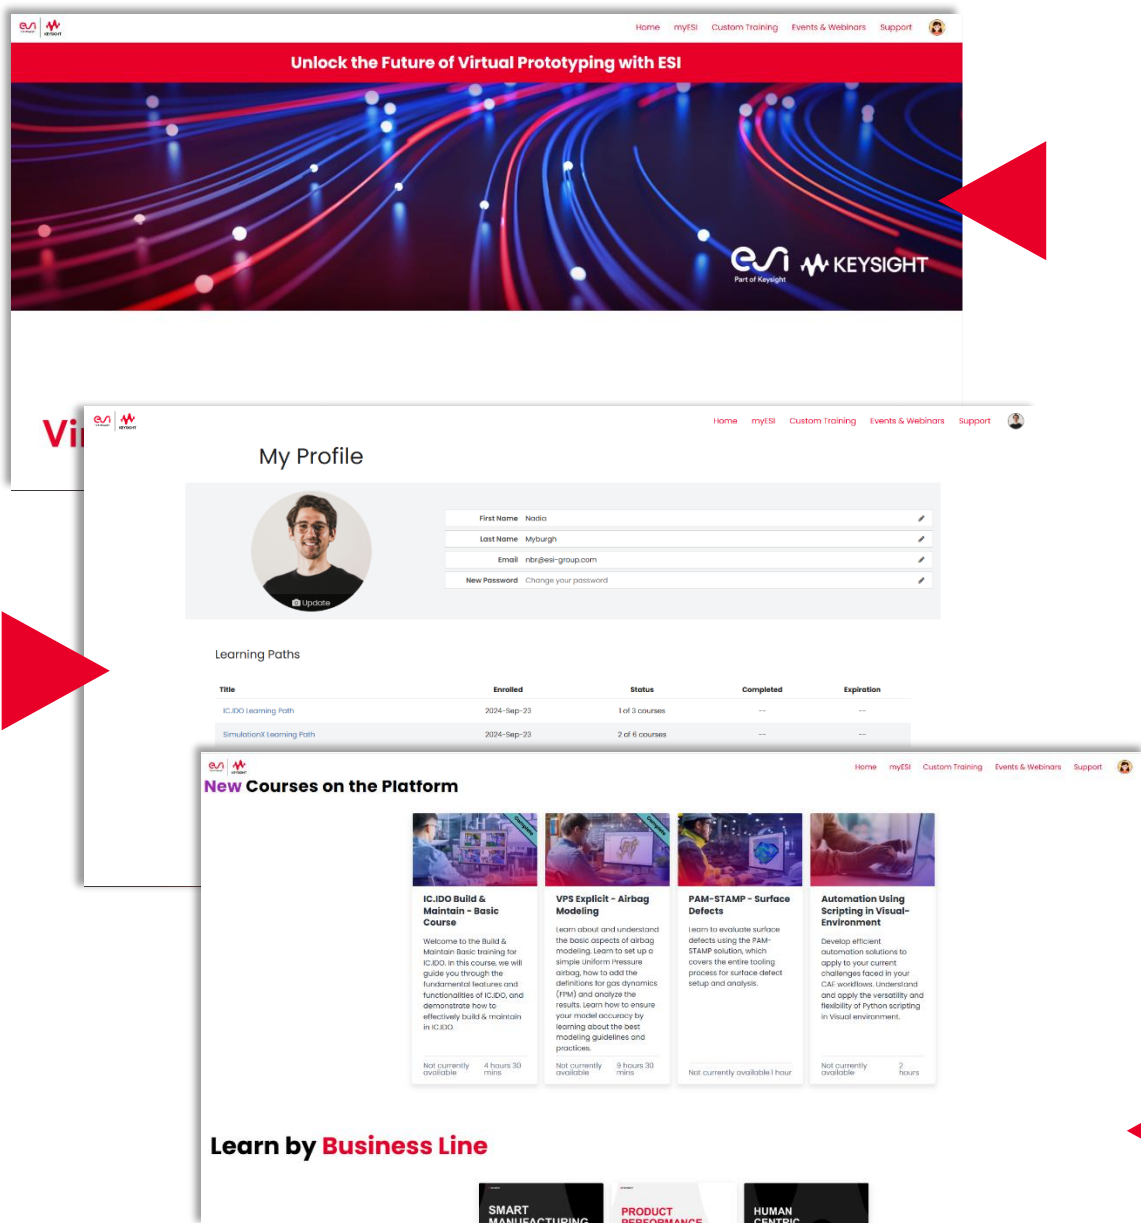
Home myESI Custom Training Events & Webinars Support

Unlock the Future of Virtual Prototyping with ESI

esi Part of Keysight KEYSIGHT

Vi

Home myESI Custom Training Events & Webinars Support

My Profile

Update

| First Name | Nadia |
|---|---|
| Last Name | Myburgh |
| Email | nbr@esi-group.com |
| New Password | Change your password |

Learning Paths

| Title | Enrolled | Status | Completed | Expiration |
|---|---|---|---|---|
| IC.IDO Learning Path | 2024-Sep-23 | 1 of 3 courses | -- | -- |
| SimulationX Learning Path | 2024-Sep-23 | 2 of 6 courses | -- | -- |

Home myESI Custom Training Events & Webinars Support

New Courses on the Platform

IC.IDO Build & Maintain - Basic Course
Welcome to the Build & Maintain Basic training for IC.IDO. In this course, we will guide you through the fundamental features and functionalities of IC.IDO, and demonstrate how to effectively build & maintain in IC.IDO.
Not currently available 4 hours 30 mins

VPS Explicit - Airbag Modeling
Learn about and understand the basic aspects of airbag modeling. Learn to set up a simple Uniform Pressure airbag, how to add the definitions for gas dynamics (FPM) and analyze the results. Learn how to ensure your model accuracy by learning about the best modeling guidelines and practices.
Not currently available 9 hours 30 mins

PAM-STAMP - Surface Defects
Learn to evaluate surface defects using the PAM-STAMP solution, which covers the entire tooling process for surface defect setup and analysis.
Not currently available 1 hour

Automation Using Scripting in Visual-Environment
Develop efficient automation solutions to apply to your current challenges faced in your CAE workflows. Understand and apply the versatility and flexibility of Python scripting in Visual environment.
Not currently available 2 hours

Learn by Business Line

SMART MANUFACTURING

PRODUCT PERFORMANCE

HUMAN CENTRIC